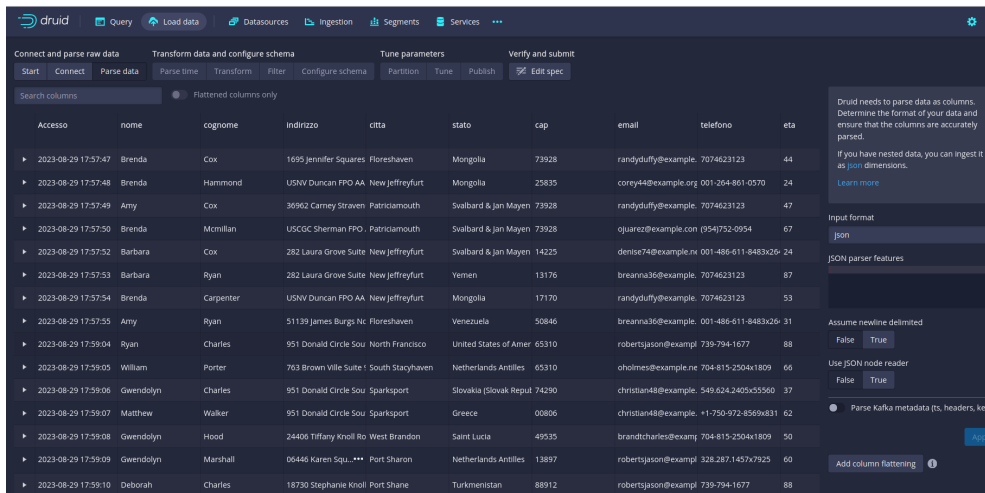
druid | Query | Load data | Datasources | Ingestion | Segments | Services ···

Connect and parse raw data | Transform data and configure schema | Tune parameters | Verify and submit

Start | Connect | Parse data | Parse time | Transform | Filter | Configure schema | Partition | Tune | Publish | Edit spec

Search columns | Flattened columns only

| | Accesso | nome | cognome | indirizzo | citta | stato | cap | email | telefono | eta |
|---|---|---|---|---|---|---|---|---|---|---|
| ▸ | 2023-08-29 17:57:47 | Brenda | Cox | 1695 Jennifer Squares | Floreshaven | Mongolia | 73928 | randyduffy@example. | 7074623123 | 44 |
| ▸ | 2023-08-29 17:57:48 | Brenda | Hammond | USNV Duncan FPO AA | New Jeffreyfurt | Mongolia | 25835 | corey44@example.org | 001-264-861-0570 | 24 |
| ▸ | 2023-08-29 17:57:49 | Amy | Cox | 36962 Carney Straven | Patriciamouth | Svalbard & Jan Mayen | 73928 | randyduffy@example. | 7074623123 | 47 |
| ▸ | 2023-08-29 17:57:50 | Brenda | Mcmillan | USCGC Sherman FPO | Patriciamouth | Svalbard & Jan Mayen | 73928 | ojuarez@example.con | (954)752-0954 | 67 |
| ▸ | 2023-08-29 17:57:52 | Barbara | Cox | 282 Laura Grove Suite | New Jeffreyfurt | Svalbard & Jan Mayen | 14225 | denise74@example.ne | 001-486-611-8483x26 | 24 |
| ▸ | 2023-08-29 17:57:53 | Barbara | Ryan | 282 Laura Grove Suite | New Jeffreyfurt | Yemen | 13176 | breanna36@example. | 7074623123 | 87 |
| ▸ | 2023-08-29 17:57:54 | Brenda | Carpenter | USNV Duncan FPO AA | New Jeffreyfurt | Mongolia | 17170 | randyduffy@example. | 7074623123 | 53 |
| ▸ | 2023-08-29 17:57:55 | Amy | Ryan | 51139 James Burgs Nc | Floreshaven | Venezuela | 50846 | breanna36@example. | 001-486-611-8483x26 | 31 |
| ▸ | 2023-08-29 17:59:04 | Ryan | Charles | 951 Donald Circle Sou | North Francisco | United States of Amer | 65310 | robertsjason@exampl | 739-794-1677 | 88 |
| ▸ | 2023-08-29 17:59:05 | William | Porter | 763 Brown Ville Suite | South Stacyhaven | Netherlands Antilles | 65310 | oholmes@example.ne | 704-815-2504x1809 | 66 |
| ▸ | 2023-08-29 17:59:06 | Gwendolyn | Charles | 951 Donald Circle Sou | Sparksport | Slovakia (Slovak Reput | 74290 | christian48@example. | 549.624.2405x55560 | 37 |
| ▸ | 2023-08-29 17:59:07 | Matthew | Walker | 951 Donald Circle Sou | Sparksport | Greece | 00806 | christian48@example. | +1-750-972-8569x831 | 62 |
| ▸ | 2023-08-29 17:59:08 | Gwendolyn | Hood | 24406 Tiffany Knoll Ro | West Brandon | Saint Lucia | 49535 | brandtcharles@examp | 704-815-2504x1809 | 50 |
| ▸ | 2023-08-29 17:59:09 | Gwendolyn | Marshall | 06446 Karen Squ... | Port Sharon | Netherlands Antilles | 13897 | robertsjason@exampl | 328.287.1457x7925 | 60 |
| ▸ | 2023-08-29 17:59:10 | Deborah | Charles | 18730 Stephanie Knoll | Port Shane | Turkmenistan | 88912 | robertsjason@exampl | 739-794-1677 | 88 |

Druid needs to parse data as columns. Determine the format of your data and ensure that the columns are accurately parsed.

If you have nested data, you can ingest it as json dimensions.

Learn more

Input format
json

JSON parser features

Assume newline delimited
False True

Use JSON node reader
False True

Parse Kafka metadata (ts, headers, ke

Ap

Add column flattening